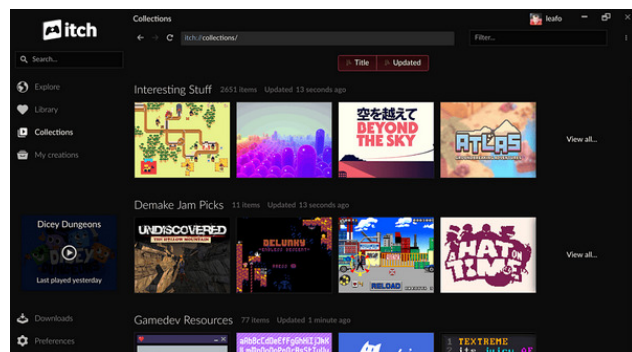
itch

Search...

Explore

Library

Collections

My creations

Dicey Dungeons

Last played yesterday

Downloads

Preferences

Collections

leafo

itch://collections/

Filter...

Title

Updated

Interesting Stuff 2651 items Updated 13 seconds ago

空を越えて BEYOND THE SKY

ATLAS

View all...

Demake Jam Picks 11 items Updated 13 seconds ago

UNDISCOVERED

DELUNKY

RELOAD

HAT IN TIME

View all...

Gamedev Resources 77 items Updated 1 minute ago

TEXTREME